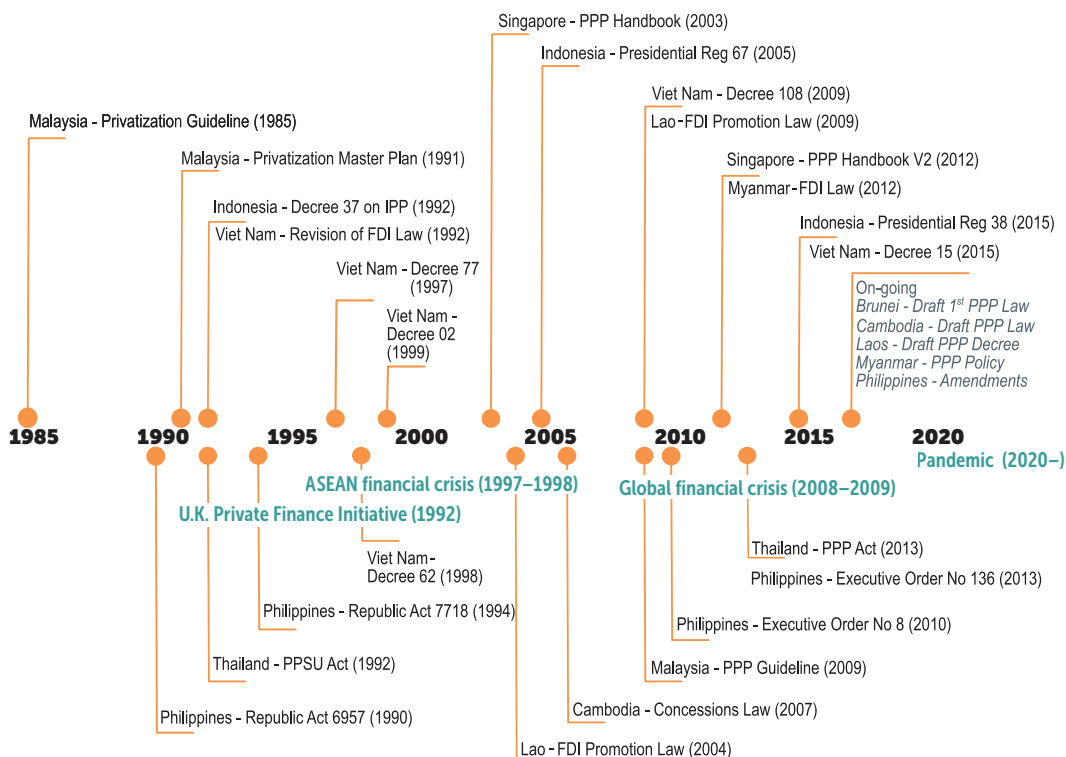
Singapore - PPP Handbook (2003)

Indonesia - Presidential Reg 67 (2005)

Malaysia - Privatization Guideline (1985)

Viet Nam - Decree 108 (2009)

Lao - FDI Promotion Law (2009)

Malaysia - Privatization Master Plan (1991)

Singapore - PPP Handbook V2 (2012)

Myanmar - FDI Law (2012)

Indonesia - Decree 37 on IPP (1992)

Viet Nam - Revision of FDI Law (1992)

Indonesia - Presidential Reg 38 (2015)

Viet Nam - Decree 15 (2015)

Viet Nam - Decree 77 (1997)

Viet Nam - Decree 02 (1999)

On-going
Brunei - Draft 1$^{st}$ PPP Law
Cambodia - Draft PPP Law
Laos - Draft PPP Decree
Myanmar - PPP Policy
Philippines - Amendments

1985 1990 1995 2000 2005 2010 2015 2020

Pandemic (2020–)

ASEAN financial crisis (1997–1998)

Global financial crisis (2008–2009)

U.K. Private Finance Initiative (1992)

Thailand - PPP Act (2013)

Viet Nam - Decree 62 (1998)

Philippines - Executive Order No 136 (2013)

Philippines - Republic Act 7718 (1994)

Philippines - Executive Order No 8 (2010)

Thailand - PPSU Act (1992)

Malaysia - PPP Guideline (2009)

Cambodia - Concessions Law (2007)

Philippines - Republic Act 6957 (1990)

Lao - FDI Promotion Law (2004)